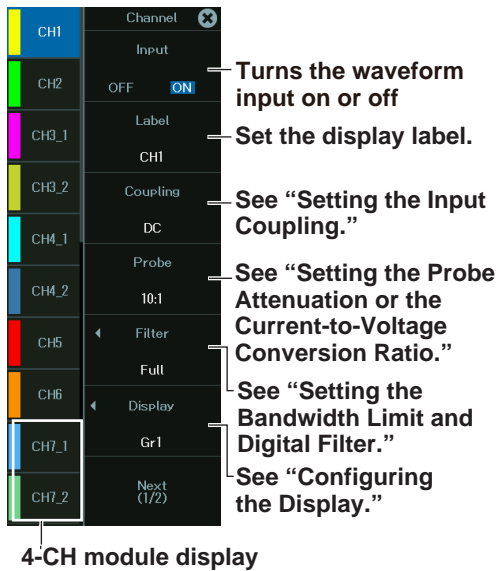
CH1
CH2
CH3_1
CH3_2
CH4_1
CH4_2
CH5
CH6
CH7_1
CH7_2

Channel
Input
OFF ON
Label
CH1
Coupling
DC
Probe
10:1
Filter
Full
Display
Gr1
Next (1/2)

Turns the waveform input on or off

Set the display label.

See "Setting the Input Coupling."

See "Setting the Probe Attenuation or the Current-to-Voltage Conversion Ratio."

See "Setting the Bandwidth Limit and Digital Filter."

See "Configuring the Display."

4-CH module display